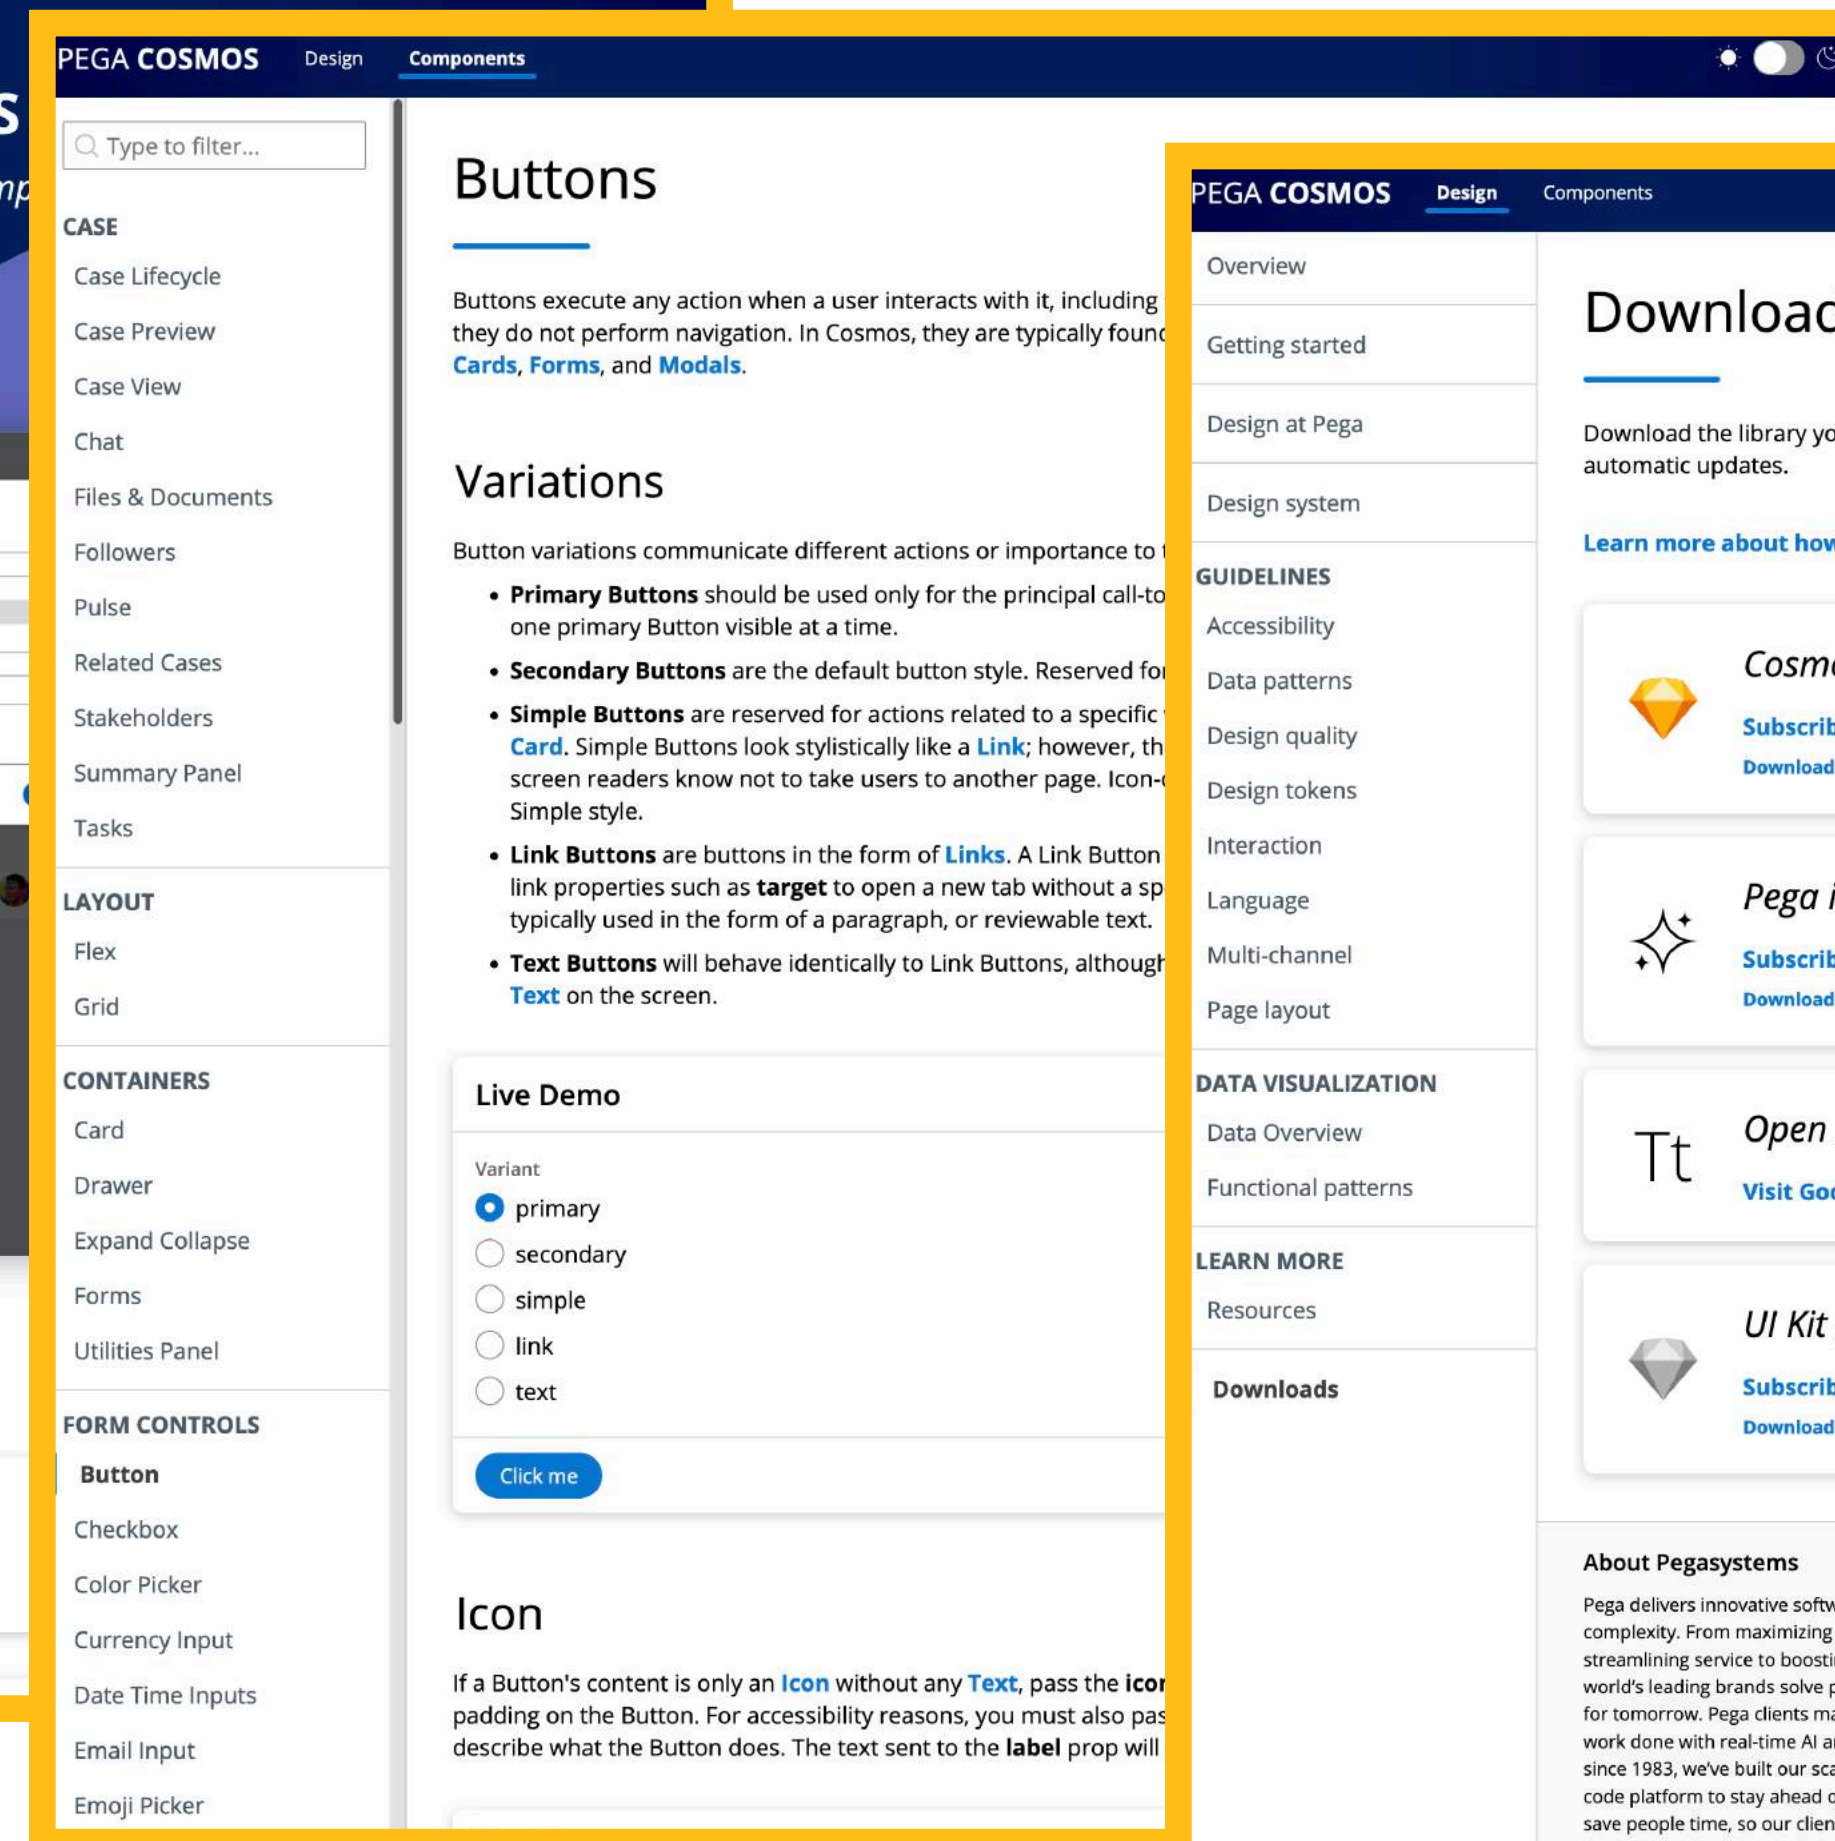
PEGA COSMOS Design Components

Type to filter...

CASE
Case Lifecycle
Case Preview
Case View
Chat
Files & Documents
Followers
Pulse
Related Cases
Stakeholders
Summary Panel
Tasks

LAYOUT
Flex
Grid

CONTAINERS
Card
Drawer
Expand Collapse
Forms
Utilities Panel

FORM CONTROLS
Button
Checkbox
Color Picker
Currency Input
Date Time Inputs
Email Input
Emoji Picker

Buttons

Buttons execute any action when a user interacts with it, including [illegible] they do not perform navigation. In Cosmos, they are typically foun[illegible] Cards, Forms, and Modals.

Variations

Button variations communicate different actions or importance to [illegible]

• Primary Buttons should be used only for the principal call-to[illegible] one primary Button visible at a time.
• Secondary Buttons are the default button style. Reserved fo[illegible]
• Simple Buttons are reserved for actions related to a specific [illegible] Card. Simple Buttons look stylistically like a Link; however, th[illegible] screen readers know not to take users to another page. Icon-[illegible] Simple style.
• Link Buttons are buttons in the form of Links. A Link Button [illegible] link properties such as target to open a new tab without a sp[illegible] typically used in the form of a paragraph, or reviewable text.
• Text Buttons will behave identically to Link Buttons, althoug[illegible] Text on the screen.

Live Demo

Variant
primary
secondary
simple
link
text

Click me

Icon

If a Button's content is only an Icon without any Text, pass the ico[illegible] padding on the Button. For accessibility reasons, you must also pas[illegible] describe what the Button does. The text sent to the label prop will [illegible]

PEGA COSMOS Design Components

Overview
Getting started
Design at Pega
Design system

GUIDELINES
Accessibility
Data patterns
Design quality
Design tokens
Interaction
Language
Multi-channel
Page layout

DATA VISUALIZATION
Data Overview
Functional patterns

LEARN MORE
Resources

Downloads

Downloa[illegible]

Download the library yo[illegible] automatic updates.

Learn more about how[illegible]

Cosm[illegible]
Subscrib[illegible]
Download

Pega i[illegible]
Subscrib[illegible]
Download

Tt
Open
Visit Go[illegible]

UI Kit
Subscrib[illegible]
Download

About Pegasystems

Pega delivers innovative softw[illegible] complexity. From maximizing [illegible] streamlining service to boosti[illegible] world's leading brands solve p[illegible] for tomorrow. Pega clients ma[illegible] work done with real-time AI a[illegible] since 1983, we've built our sca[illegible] code platform to stay ahead o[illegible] save people time, so our clien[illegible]